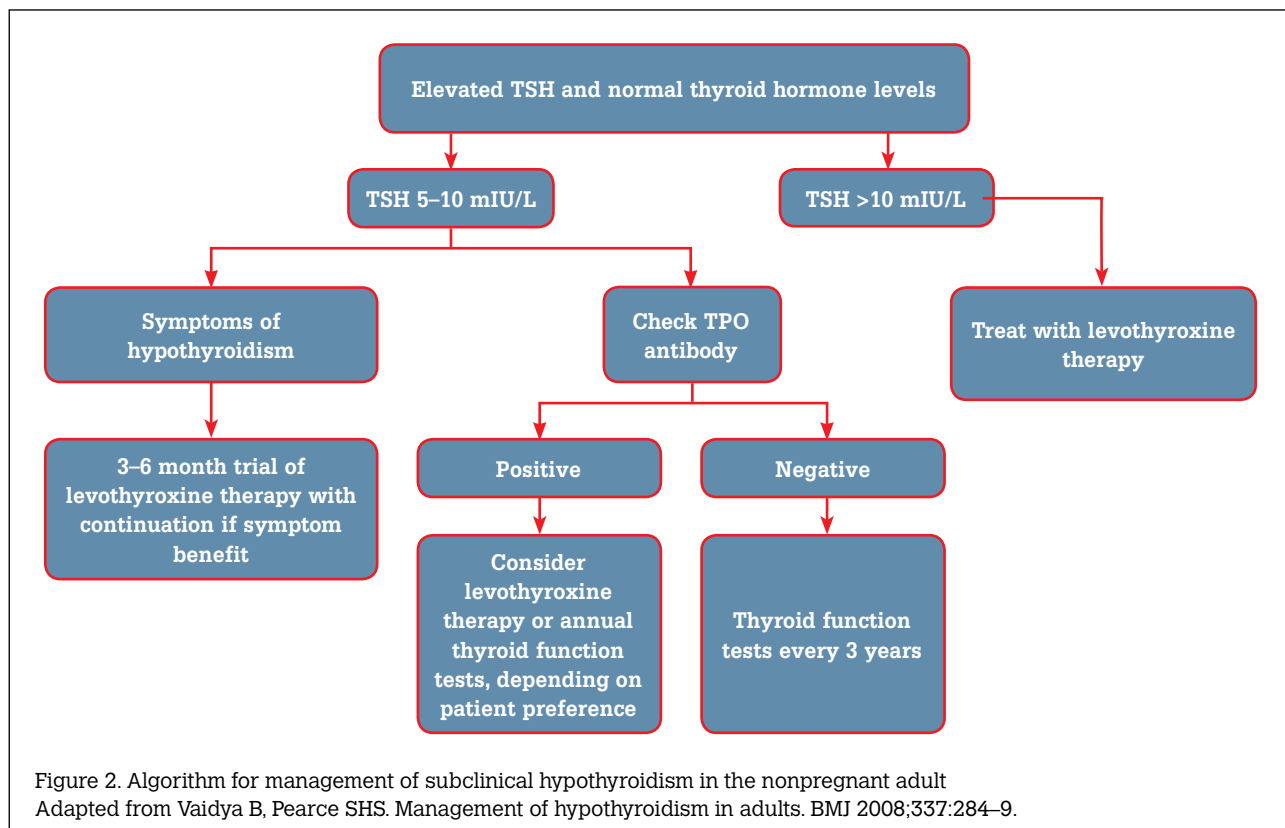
Elevated TSH and normal thyroid hormone levels

TSH 5–10 mIU/L

TSH >10 mIU/L

Symptoms of hypothyroidism

Check TPO antibody

Treat with levothyroxine therapy

3–6 month trial of levothyroxine therapy with continuation if symptom benefit

Positive

Negative

Consider levothyroxine therapy or annual thyroid function tests, depending on patient preference

Thyroid function tests every 3 years

Figure 2. Algorithm for management of subclinical hypothyroidism in the nonpregnant adult
Adapted from Vaidya B, Pearce SHS. Management of hypothyroidism in adults. BMJ 2008;337:284–9.